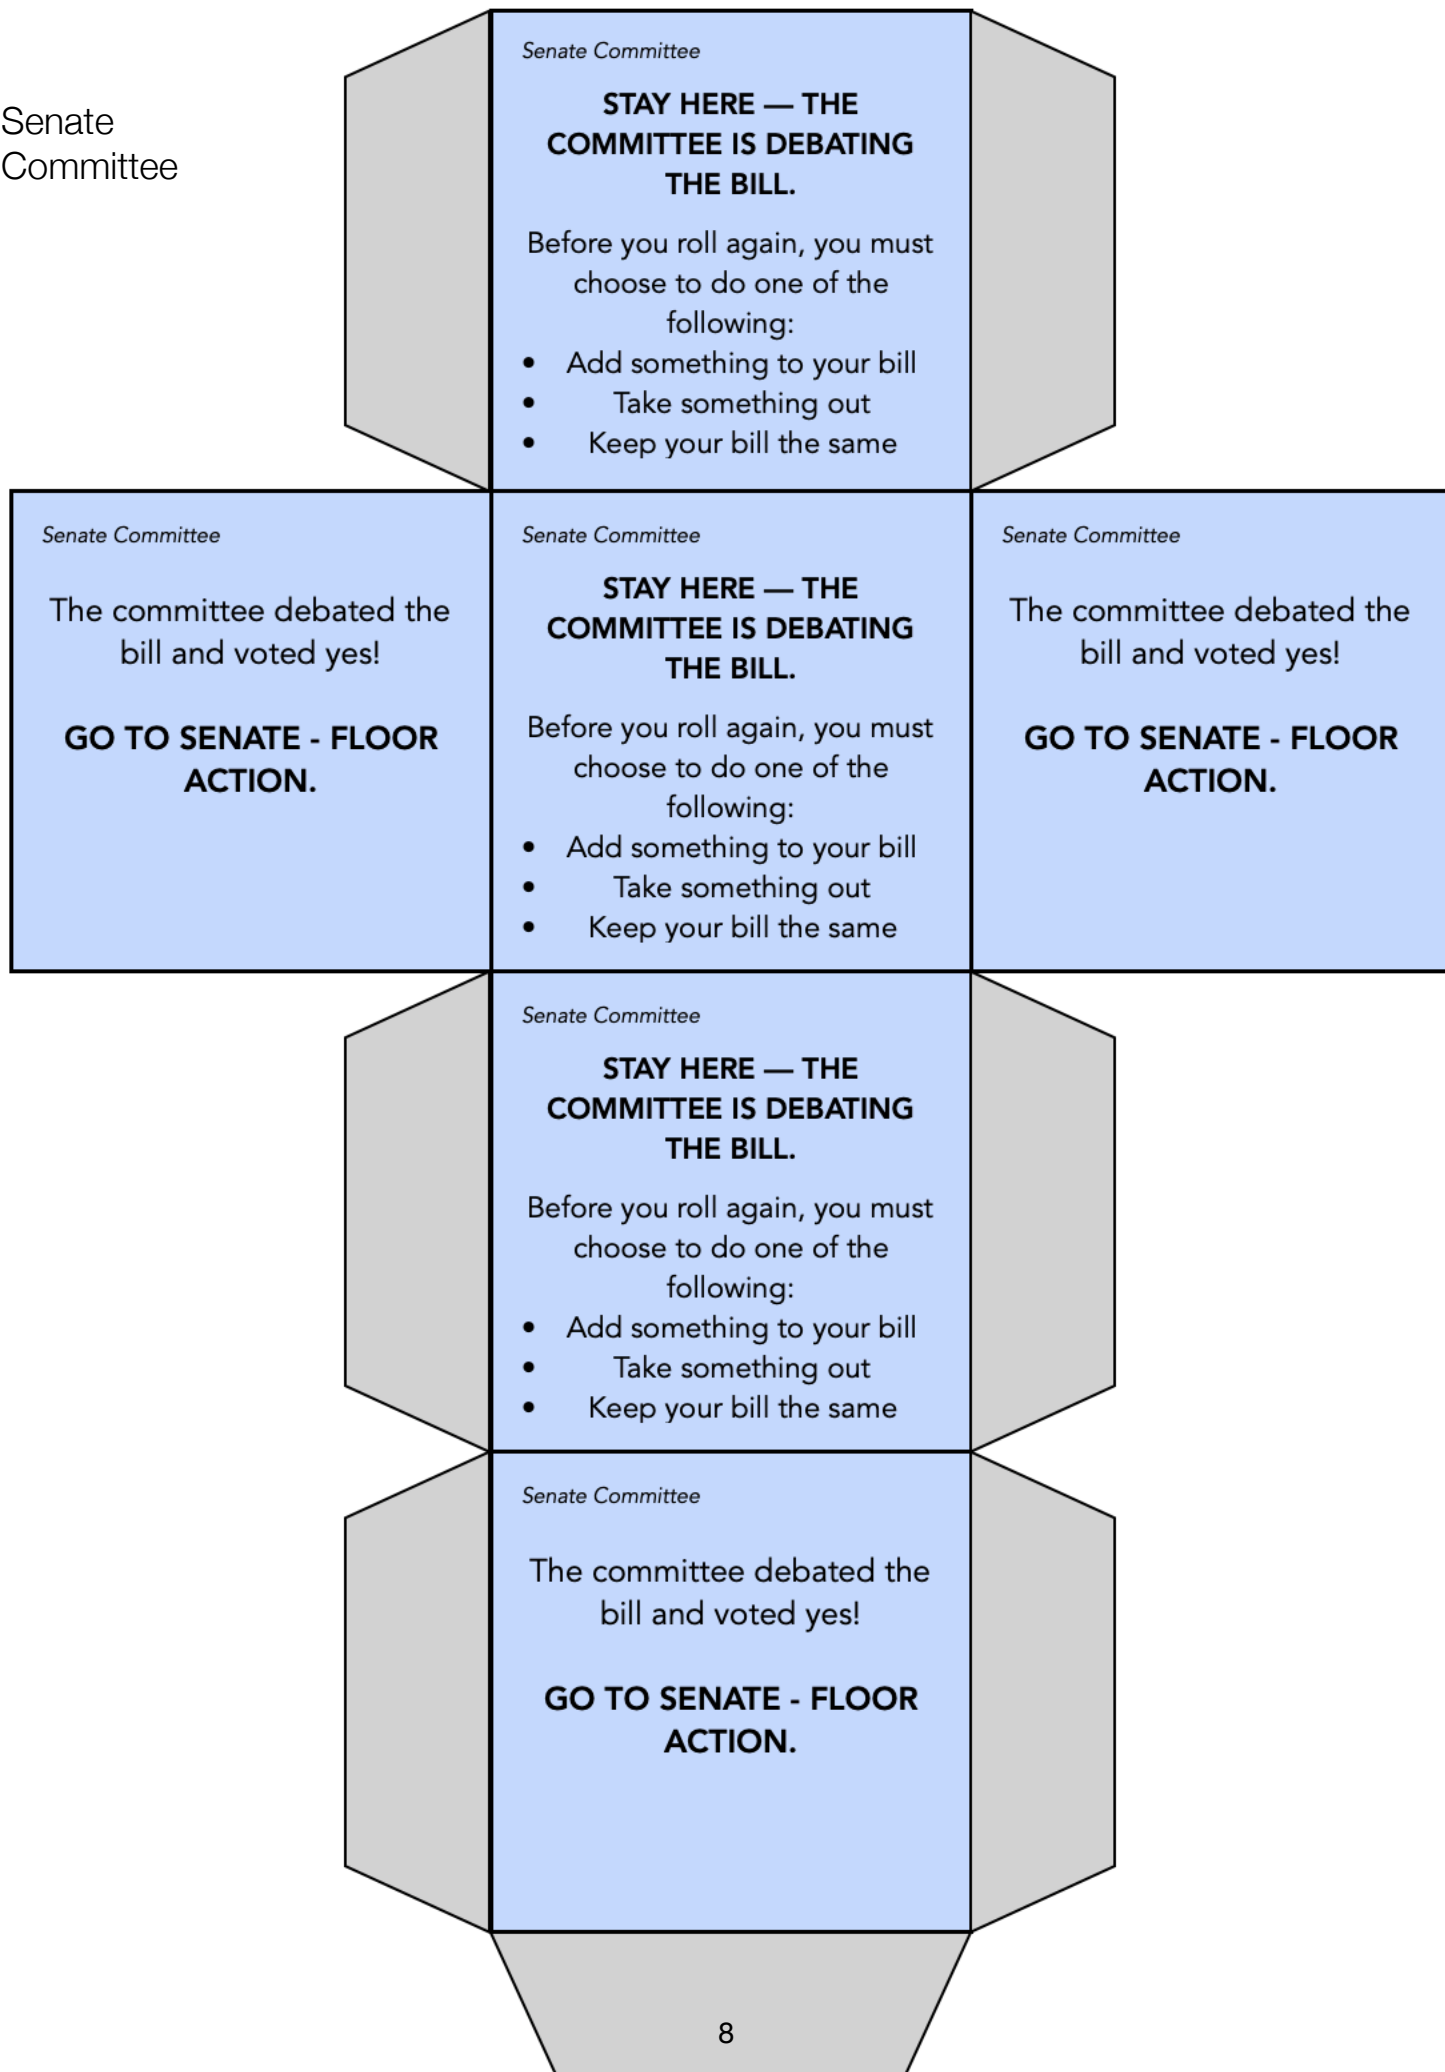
Senate Committee

Senate Committee

STAY HERE — THE COMMITTEE IS DEBATING THE BILL.

Before you roll again, you must choose to do one of the following:

- Add something to your bill
- Take something out
- Keep your bill the same

Senate Committee

The committee debated the bill and voted yes!

GO TO SENATE - FLOOR ACTION.

Senate Committee

STAY HERE — THE COMMITTEE IS DEBATING THE BILL.

Before you roll again, you must choose to do one of the following:

- Add something to your bill
- Take something out
- Keep your bill the same

Senate Committee

The committee debated the bill and voted yes!

GO TO SENATE - FLOOR ACTION.

Senate Committee

STAY HERE — THE COMMITTEE IS DEBATING THE BILL.

Before you roll again, you must choose to do one of the following:

- Add something to your bill
- Take something out
- Keep your bill the same

Senate Committee

The committee debated the bill and voted yes!

GO TO SENATE - FLOOR ACTION.

8